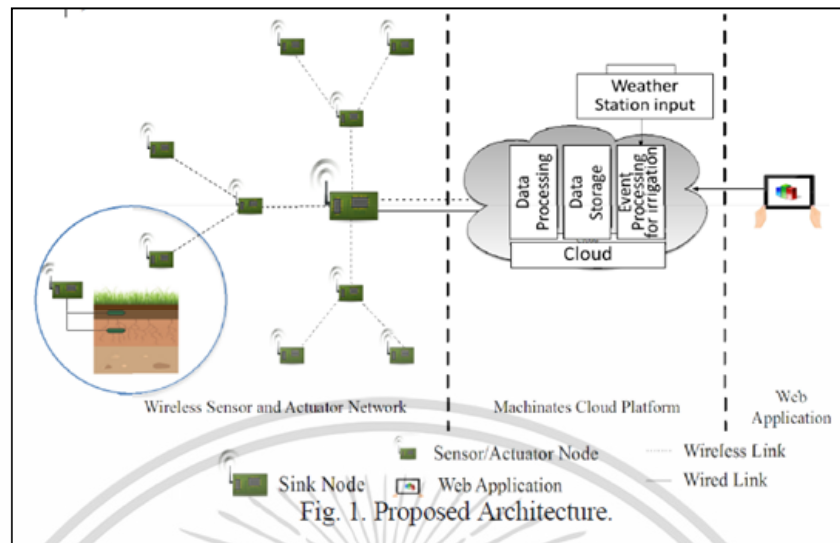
Weather Station input

Data Processing

Data Storage

Event Processing for irrigation

Cloud

Wireless Sensor and Actuator Network

Machinates Cloud Platform

Web Application

Sensor/Actuator Node

Wireless Link

Sink Node

Web Application

Wired Link

Fig. 1. Proposed Architecture.